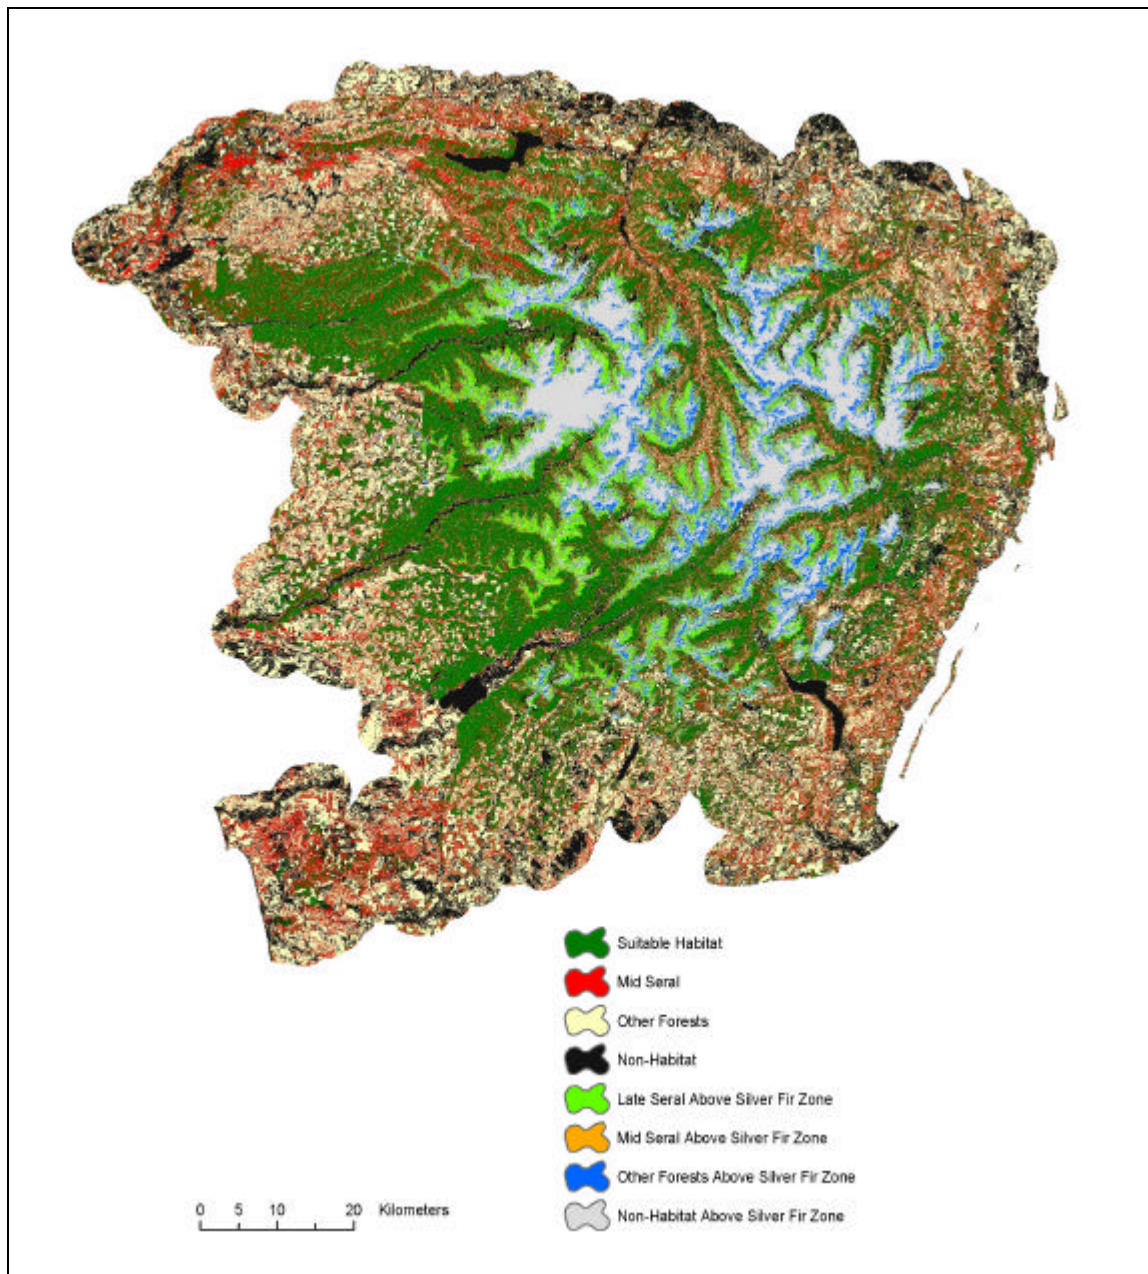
Suitable Habitat
Mid Seral
Other Forests
Non-Habitat
Late Seral Above Silver Fir Zone
Mid Seral Above Silver Fir Zone
Other Forests Above Silver Fir Zone
Non-Habitat Above Silver Fir Zone

0 5 10 20 Kilometers